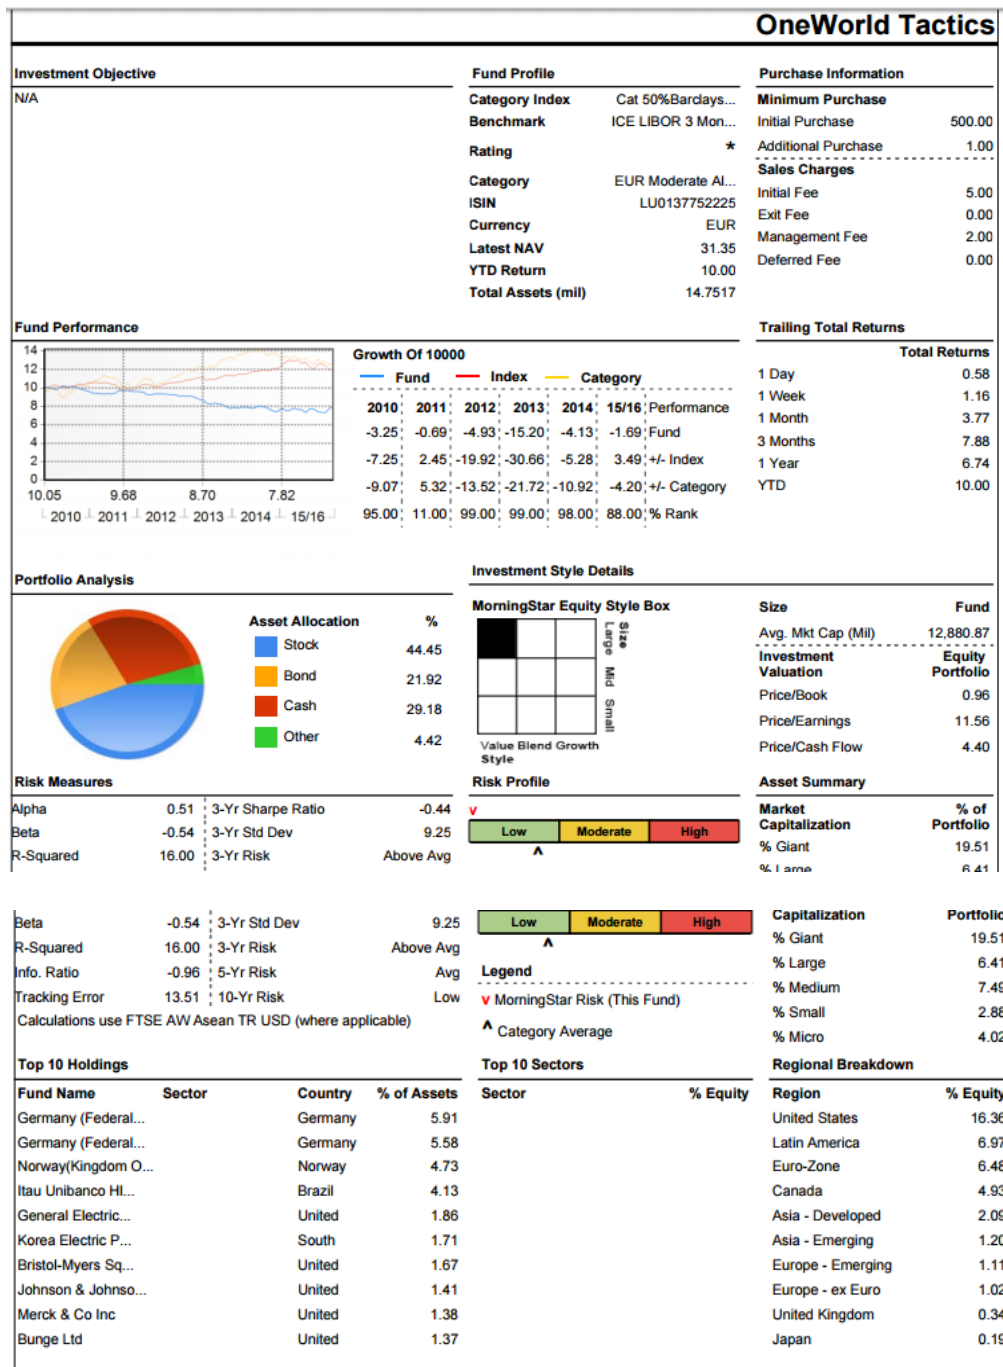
OneWorld Tactics

Investment Objective
N/A

Fund Profile
| | |
|---|---|
| Category Index | Cat 50%Barclays... |
| Benchmark | ICE LIBOR 3 Mon... |
| Rating | * |
| Category | EUR Moderate Al... |
| ISIN | LU0137752225 |
| Currency | EUR |
| Latest NAV | 31.35 |
| YTD Return | 10.00 |
| Total Assets (mil) | 14.7517 |

Purchase Information
Minimum Purchase
| | |
|---|---|
| Initial Purchase | 500.00 |
| Additional Purchase | 1.00 |

Sales Charges
| | |
|---|---|
| Initial Fee | 5.00 |
| Exit Fee | 0.00 |
| Management Fee | 2.00 |
| Deferred Fee | 0.00 |

Fund Performance
14 12 10 8 6 4 2 0
10.05 9.68 8.70 7.82
2010 2011 2012 2013 2014 15/16

Growth Of 10000
Fund Index Category

| 2010 | 2011 | 2012 | 2013 | 2014 | 15/16 | Performance |
|---|---|---|---|---|---|---|
| -3.25 | -0.69 | -4.93 | -15.20 | -4.13 | -1.69 | Fund |
| -7.25 | 2.45 | -19.92 | -30.66 | -5.28 | 3.49 | +/- Index |
| -9.07 | 5.32 | -13.52 | -21.72 | -10.92 | -4.20 | +/- Category |
| 95.00 | 11.00 | 99.00 | 99.00 | 98.00 | 88.00 | % Rank |

Trailing Total Returns
| | Total Returns |
|---|---|
| 1 Day | 0.58 |
| 1 Week | 1.16 |
| 1 Month | 3.77 |
| 3 Months | 7.88 |
| 1 Year | 6.74 |
| YTD | 10.00 |

Portfolio Analysis
| Asset Allocation | % |
|---|---|
| Stock | 44.45 |
| Bond | 21.92 |
| Cash | 29.18 |
| Other | 4.42 |

Investment Style Details
MorningStar Equity Style Box
Size Large Mid Small
Value Blend Growth
Style

| Size | Fund |
|---|---|
| Avg. Mkt Cap (Mil) | 12,880.87 |
| Investment Valuation | Equity Portfolio |
| Price/Book | 0.96 |
| Price/Earnings | 11.56 |
| Price/Cash Flow | 4.40 |

Risk Measures
| | | | |
|---|---|---|---|
| Alpha | 0.51 | 3-Yr Sharpe Ratio | -0.44 |
| Beta | -0.54 | 3-Yr Std Dev | 9.25 |
| R-Squared | 16.00 | 3-Yr Risk | Above Avg |

Risk Profile
v
Low Moderate High
^

Asset Summary
| Market Capitalization | % of Portfolio |
|---|---|
| % Giant | 19.51 |
| % Large | 6.41 |

| | | | |
|---|---|---|---|
| Beta | -0.54 | 3-Yr Std Dev | 9.25 |
| R-Squared | 16.00 | 3-Yr Risk | Above Avg |
| Info. Ratio | -0.96 | 5-Yr Risk | Avg |
| Tracking Error | 13.51 | 10-Yr Risk | Low |

Calculations use FTSE AW Asean TR USD (where applicable)

Low Moderate High
^
Legend
v MorningStar Risk (This Fund)
^ Category Average

| Capitalization | Portfolio |
|---|---|
| % Giant | 19.51 |
| % Large | 6.41 |
| % Medium | 7.49 |
| % Small | 2.88 |
| % Micro | 4.02 |

Top 10 Holdings
| Fund Name | Sector | Country | % of Assets |
|---|---|---|---|
| Germany (Federal... | | Germany | 5.91 |
| Germany (Federal... | | Germany | 5.58 |
| Norway(Kingdom O... | | Norway | 4.73 |
| Itau Unibanco Hl... | | Brazil | 4.13 |
| General Electric... | | United | 1.86 |
| Korea Electric P... | | South | 1.71 |
| Bristol-Myers Sq... | | United | 1.67 |
| Johnson & Johnso... | | United | 1.41 |
| Merck & Co Inc | | United | 1.38 |
| Bunge Ltd | | United | 1.37 |

Top 10 Sectors
| Sector | % Equity |
|---|---|

Regional Breakdown
| Region | % Equity |
|---|---|
| United States | 16.36 |
| Latin America | 6.97 |
| Euro-Zone | 6.48 |
| Canada | 4.93 |
| Asia - Developed | 2.09 |
| Asia - Emerging | 1.20 |
| Europe - Emerging | 1.11 |
| Europe - ex Euro | 1.02 |
| United Kingdom | 0.34 |
| Japan | 0.19 |